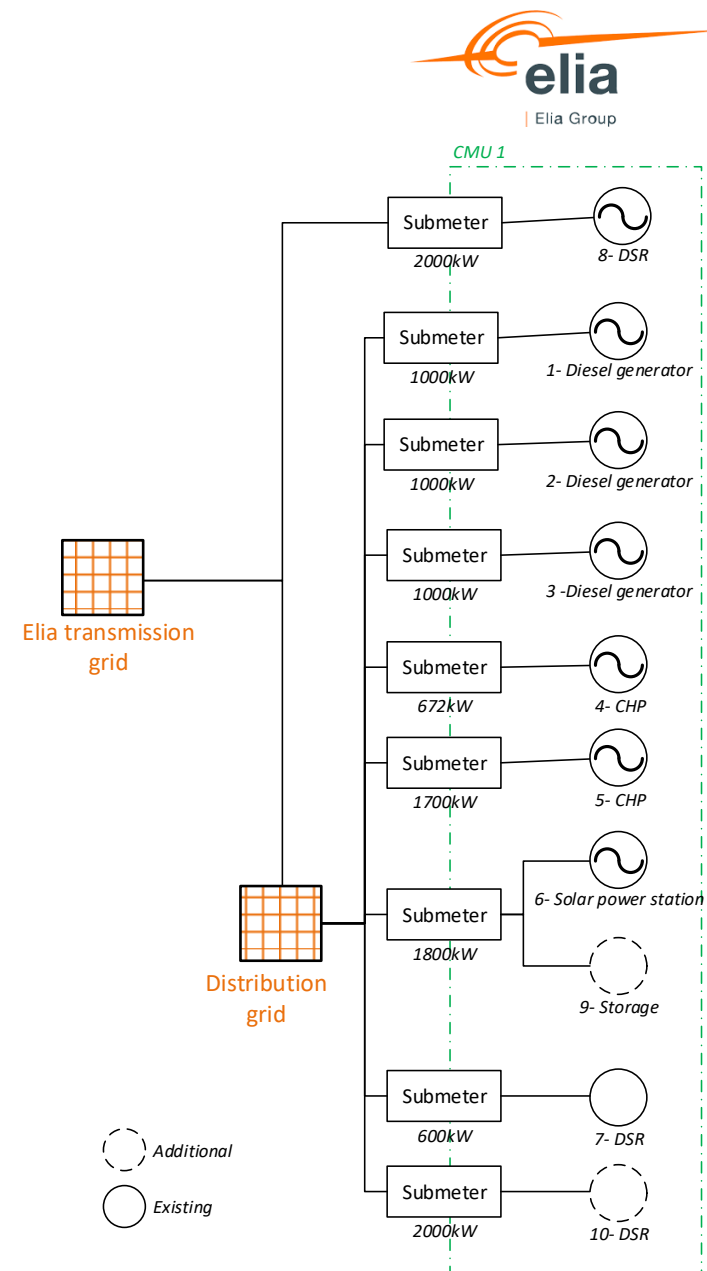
elia
| Elia Group

CMU 1

Submeter
2000kW
8- DSR

Submeter
1000kW
1- Diesel generator

Submeter
1000kW
2- Diesel generator

Submeter
1000kW
3 -Diesel generator

Elia transmission grid

Submeter
672kW
4- CHP

Submeter
1700kW
5- CHP

Submeter
1800kW
6- Solar power station
9- Storage

Distribution grid

Submeter
600kW
7- DSR

Additional
Existing

Submeter
2000kW
10- DSR